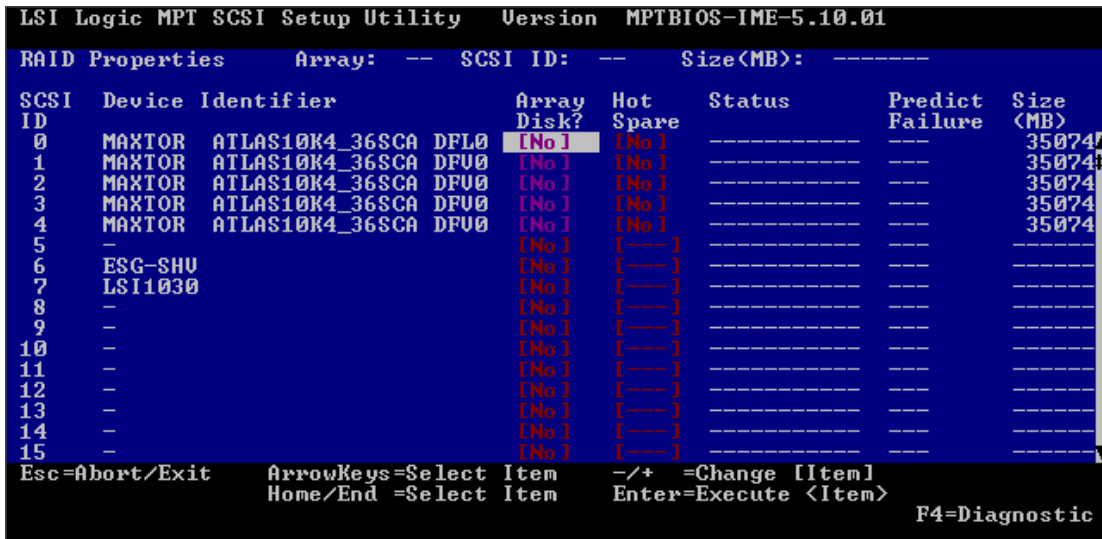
LSI Logic MPT SCSI Setup Utility Version MPTBIOS-IME-5.10.01

RAID Properties Array: -- SCSI ID: -- Size(MB): -------

| SCSI ID | Device Identifier | Array Disk? | Hot Spare | Status | Predict Failure | Size (MB) |
|---|---|---|---|---|---|---|
| 0 | MAXTOR ATLAS10K4_36SCA DFL0 | [No] | [No] | ----------- | --- | 35074 |
| 1 | MAXTOR ATLAS10K4_36SCA DFV0 | [No] | [No] | ----------- | --- | 35074 |
| 2 | MAXTOR ATLAS10K4_36SCA DFV0 | [No] | [No] | ----------- | --- | 35074 |
| 3 | MAXTOR ATLAS10K4_36SCA DFV0 | [No] | [No] | ----------- | --- | 35074 |
| 4 | MAXTOR ATLAS10K4_36SCA DFV0 | [No] | [No] | ----------- | --- | 35074 |
| 5 | - | [No] | [---] | ----------- | --- | ------- |
| 6 | ESG-SHV | [No] | [---] | ----------- | --- | ------- |
| 7 | LSI1030 | [No] | [---] | ----------- | --- | ------- |
| 8 | - | [No] | [---] | ----------- | --- | ------- |
| 9 | - | [No] | [---] | ----------- | --- | ------- |
| 10 | - | [No] | [---] | ----------- | --- | ------- |
| 11 | - | [No] | [---] | ----------- | --- | ------- |
| 12 | - | [No] | [---] | ----------- | --- | ------- |
| 13 | - | [No] | [---] | ----------- | --- | ------- |
| 14 | - | [No] | [---] | ----------- | --- | ------- |
| 15 | - | [No] | [---] | ----------- | --- | ------- |

Esc=Abort/Exit ArrowKeys=Select Item -/+ =Change [Item]
Home/End =Select Item Enter=Execute <Item>
F4=Diagnostic